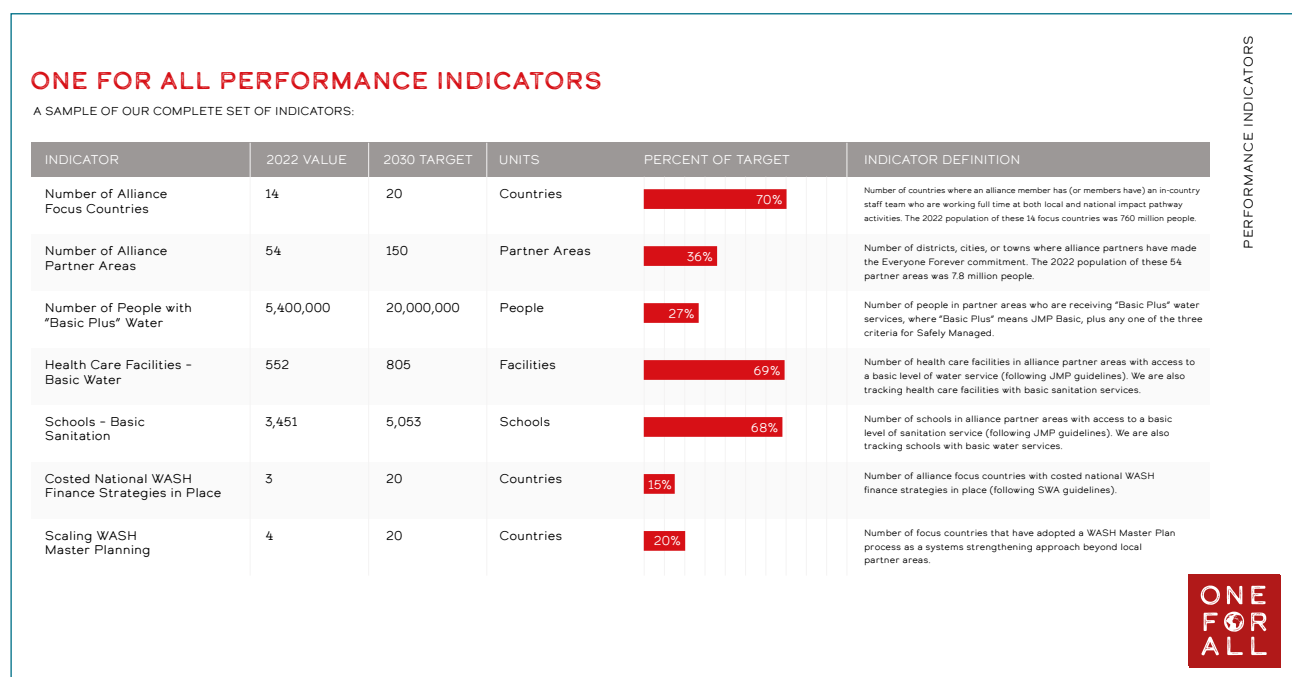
ONE FOR ALL PERFORMANCE INDICATORS

A SAMPLE OF OUR COMPLETE SET OF INDICATORS:

| INDICATOR | 2022 VALUE | 2030 TARGET | UNITS | PERCENT OF TARGET | INDICATOR DEFINITION |
|---|---|---|---|---|---|
| Number of Alliance Focus Countries | 14 | 20 | Countries | 70% | Number of countries where an alliance member has (or members have) an in-country staff team who are working full time at both local and national impact pathway activities. The 2022 population of these 14 focus countries was 760 million people. |
| Number of Alliance Partner Areas | 54 | 150 | Partner Areas | 36% | Number of districts, cities, or towns where alliance partners have made the Everyone Forever commitment. The 2022 population of these 54 partner areas was 7.8 million people. |
| Number of People with "Basic Plus" Water | 5,400,000 | 20,000,000 | People | 27% | Number of people in partner areas who are receiving "Basic Plus" water services, where "Basic Plus" means JMP Basic, plus any one of the three criteria for Safely Managed. |
| Health Care Facilities - Basic Water | 552 | 805 | Facilities | 69% | Number of health care facilities in alliance partner areas with access to a basic level of water service (following JMP guidelines). We are also tracking health care facilities with basic sanitation services. |
| Schools - Basic Sanitation | 3,451 | 5,053 | Schools | 68% | Number of schools in alliance partner areas with access to a basic level of sanitation service (following JMP guidelines). We are also tracking schools with basic water services. |
| Costed National WASH Finance Strategies in Place | 3 | 20 | Countries | 15% | Number of alliance focus countries with costed national WASH finance strategies in place (following SWA guidelines). |
| Scaling WASH Master Planning | 4 | 20 | Countries | 20% | Number of focus countries that have adopted a WASH Master Plan process as a systems strengthening approach beyond local partner areas. |

PERFORMANCE INDICATORS

ONE FOR ALL